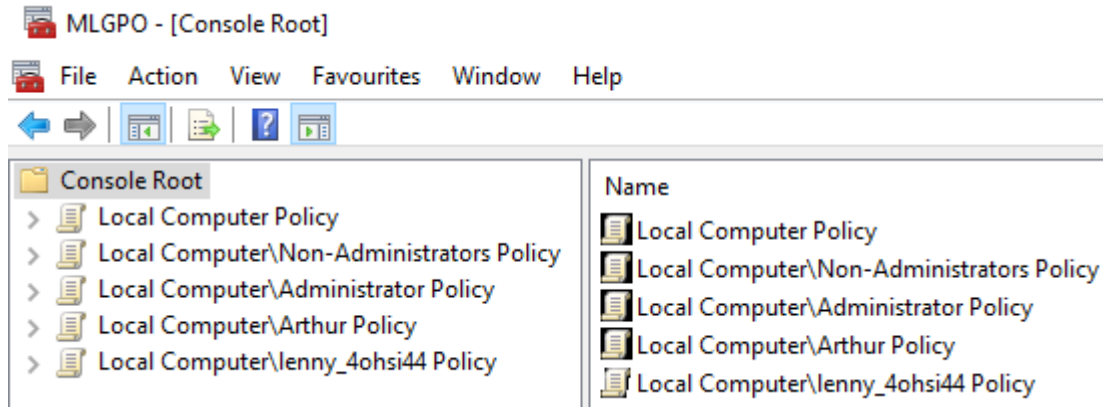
MLGPO - [Console Root]

File Action View Favourites Window Help

Console Root
Local Computer Policy
Local Computer\Non-Administrators Policy
Local Computer\Administrator Policy
Local Computer\Arthur Policy
Local Computer\lenny_4ohsi44 Policy

Name
Local Computer Policy
Local Computer\Non-Administrators Policy
Local Computer\Administrator Policy
Local Computer\Arthur Policy
Local Computer\lenny_4ohsi44 Policy